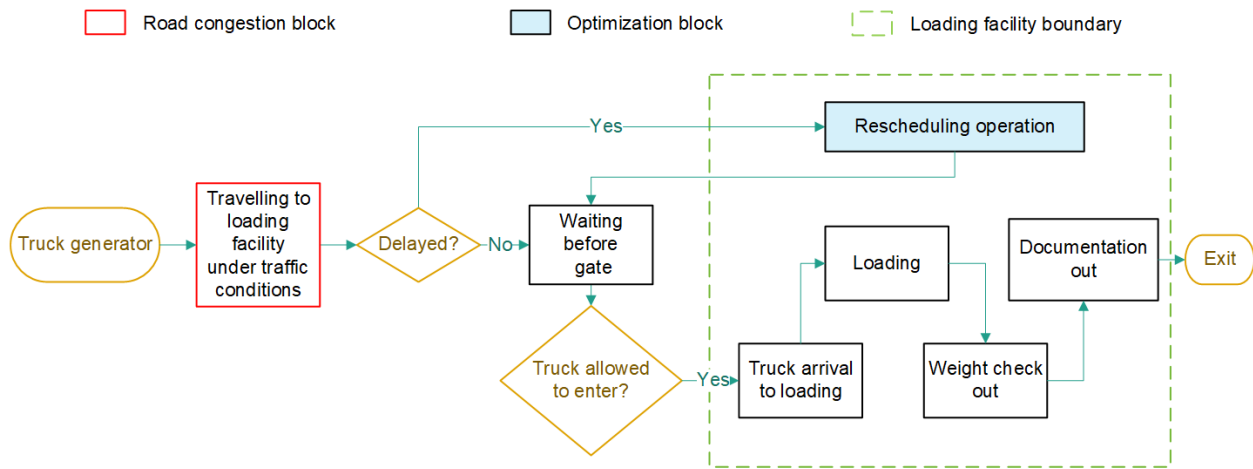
Road congestion block

Optimization block

Loading facility boundary

Yes

Rescheduling operation

Truck generator

Travelling to loading facility under traffic conditions

Delayed?

No

Waiting before gate

Loading

Documentation out

Exit

Truck allowed to enter?

Yes

Truck arrival to loading

Weight check out